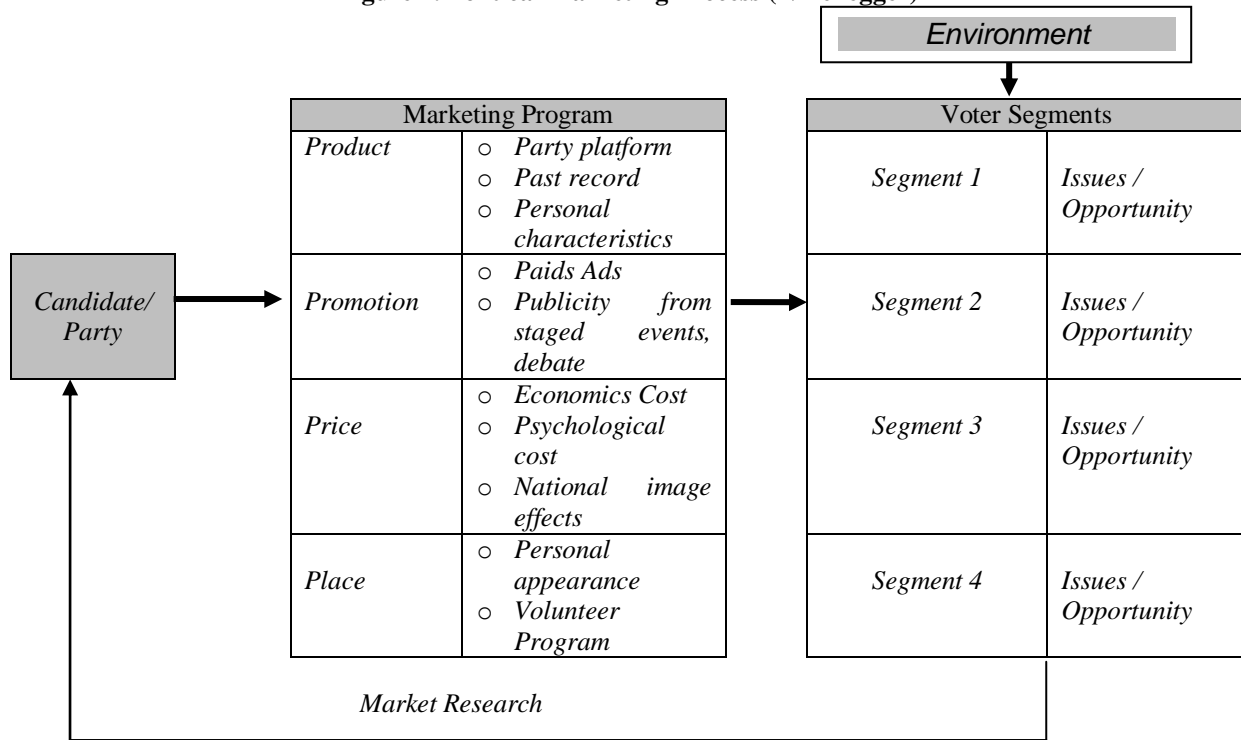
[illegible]

Environment

Candidate/ Party

| Marketing Program | |
|---|---|
| Product | o Party platform<br>o Past record<br>o Personal characteristics |
| Promotion | o Paids Ads<br>o Publicity from staged events, debate |
| Price | o Economics Cost<br>o Psychological cost<br>o National image effects |
| Place | o Personal appearance<br>o Volunteer Program |

| Voter Segments | |
|---|---|
| Segment 1 | Issues / Opportunity |
| Segment 2 | Issues / Opportunity |
| Segment 3 | Issues / Opportunity |
| Segment 4 | Issues / Opportunity |

Market Research